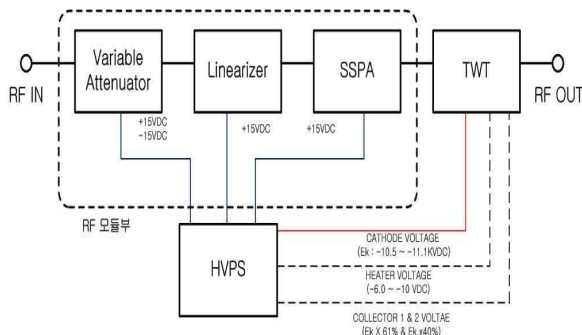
RF IN

Variable Attenuator

Linearizer

SSPA

TWT

RF OUT

+15VDC
-15VDC

+15VDC

+15VDC

RF 모듈부

HVPS

CATHODE VOLTAGE
(Ek : -10.5 ~ -11.1KVDC)

HEATER VOLTAGE
(-6.0 ~ -10 VDC)

COLLECTOR 1 & 2 VOLTAE
(Ek X 61% & Ek x40%)